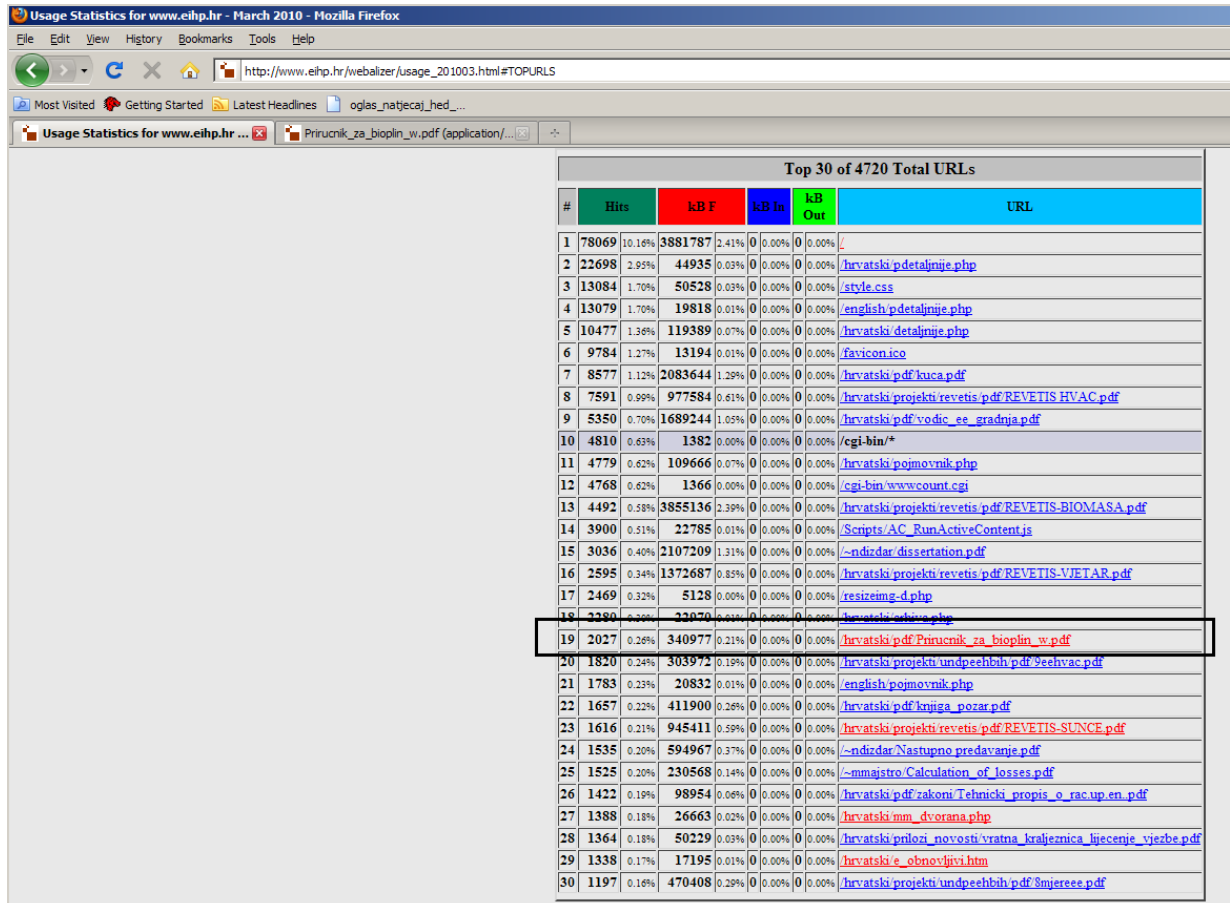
Usage Statistics for www.eihp.hr - March 2010 - Mozilla Firefox

File Edit View History Bookmarks Tools Help

http://www.eihp.hr/webalizer/usage_201003.html#TOPURLS

Most Visited Getting Started Latest Headlines oglas_natjecaj_hed_...

Usage Statistics for www.eihp.hr ... | Prirucnik_za_bioplin_w.pdf (application/...

Top 30 of 4720 Total URLs

| # | Hits | | kB F | | kB In | | kB Out | | URL |
|---|---|---|---|---|---|---|---|---|---|
| 1 | 78069 | 10.16% | 3881787 | 2.41% | 0 | 0.00% | 0 | 0.00% | / |
| 2 | 22698 | 2.95% | 44935 | 0.03% | 0 | 0.00% | 0 | 0.00% | /hrvatski/pdetaljnije.php |
| 3 | 13084 | 1.70% | 50528 | 0.03% | 0 | 0.00% | 0 | 0.00% | /style.css |
| 4 | 13079 | 1.70% | 19818 | 0.01% | 0 | 0.00% | 0 | 0.00% | /english/pdetaljnije.php |
| 5 | 10477 | 1.36% | 119389 | 0.07% | 0 | 0.00% | 0 | 0.00% | /hrvatski/detaljnije.php |
| 6 | 9784 | 1.27% | 13194 | 0.01% | 0 | 0.00% | 0 | 0.00% | /favicon.ico |
| 7 | 8577 | 1.12% | 2083644 | 1.29% | 0 | 0.00% | 0 | 0.00% | /hrvatski/pdf/kuca.pdf |
| 8 | 7591 | 0.99% | 977584 | 0.61% | 0 | 0.00% | 0 | 0.00% | /hrvatski/projekti/revetis/pdf/REVETIS HVAC.pdf |
| 9 | 5350 | 0.70% | 1689244 | 1.05% | 0 | 0.00% | 0 | 0.00% | /hrvatski/pdf/vodic_ee_gradnja.pdf |
| 10 | 4810 | 0.63% | 1382 | 0.00% | 0 | 0.00% | 0 | 0.00% | /cgi-bin/* |
| 11 | 4779 | 0.62% | 109666 | 0.07% | 0 | 0.00% | 0 | 0.00% | /hrvatski/pojmovnik.php |
| 12 | 4768 | 0.62% | 1366 | 0.00% | 0 | 0.00% | 0 | 0.00% | /cgi-bin/wwwcount.cgi |
| 13 | 4492 | 0.58% | 3855136 | 2.39% | 0 | 0.00% | 0 | 0.00% | /hrvatski/projekti/revetis/pdf/REVETIS-BIOMASA.pdf |
| 14 | 3900 | 0.51% | 22785 | 0.01% | 0 | 0.00% | 0 | 0.00% | /Scripts/AC_RunActiveContent.js |
| 15 | 3036 | 0.40% | 2107209 | 1.31% | 0 | 0.00% | 0 | 0.00% | /~ndizdar/dissertation.pdf |
| 16 | 2595 | 0.34% | 1372687 | 0.85% | 0 | 0.00% | 0 | 0.00% | /hrvatski/projekti/revetis/pdf/REVETIS-VJETAR.pdf |
| 17 | 2469 | 0.32% | 5128 | 0.00% | 0 | 0.00% | 0 | 0.00% | /resizeimg-d.php |
| 18 | 2280 | 0.30% | 22070 | 0.01% | 0 | 0.00% | 0 | 0.00% | /hrvatski/arhiva.php |
| 19 | 2027 | 0.26% | 340977 | 0.21% | 0 | 0.00% | 0 | 0.00% | /hrvatski/pdf/Prirucnik_za_bioplin_w.pdf |
| 20 | 1820 | 0.24% | 303972 | 0.19% | 0 | 0.00% | 0 | 0.00% | /hrvatski/projekti/undpeehbih/pdf/9eehvac.pdf |
| 21 | 1783 | 0.23% | 20832 | 0.01% | 0 | 0.00% | 0 | 0.00% | /english/pojmovnik.php |
| 22 | 1657 | 0.22% | 411900 | 0.26% | 0 | 0.00% | 0 | 0.00% | /hrvatski/pdf/knjiga_pozar.pdf |
| 23 | 1616 | 0.21% | 945411 | 0.59% | 0 | 0.00% | 0 | 0.00% | /hrvatski/projekti/revetis/pdf/REVETIS-SUNCE.pdf |
| 24 | 1535 | 0.20% | 594967 | 0.37% | 0 | 0.00% | 0 | 0.00% | /~ndizdar/Nastupno predavanje.pdf |
| 25 | 1525 | 0.20% | 230568 | 0.14% | 0 | 0.00% | 0 | 0.00% | /~mmajstro/Calculation_of_losses.pdf |
| 26 | 1422 | 0.19% | 98954 | 0.06% | 0 | 0.00% | 0 | 0.00% | /hrvatski/pdf/zakoni/Tehnicki_propis_o_rac.up.en..pdf |
| 27 | 1388 | 0.18% | 26663 | 0.02% | 0 | 0.00% | 0 | 0.00% | /hrvatski/mm_dvorana.php |
| 28 | 1364 | 0.18% | 50229 | 0.03% | 0 | 0.00% | 0 | 0.00% | /hrvatski/prilozi_novosti/vratna_kraljeznica_lijecenje_vjezbe.pdf |
| 29 | 1338 | 0.17% | 17195 | 0.01% | 0 | 0.00% | 0 | 0.00% | /hrvatski/e_obnovljivi.htm |
| 30 | 1197 | 0.16% | 470408 | 0.29% | 0 | 0.00% | 0 | 0.00% | /hrvatski/projekti/undpeehbih/pdf/8mjereee.pdf |